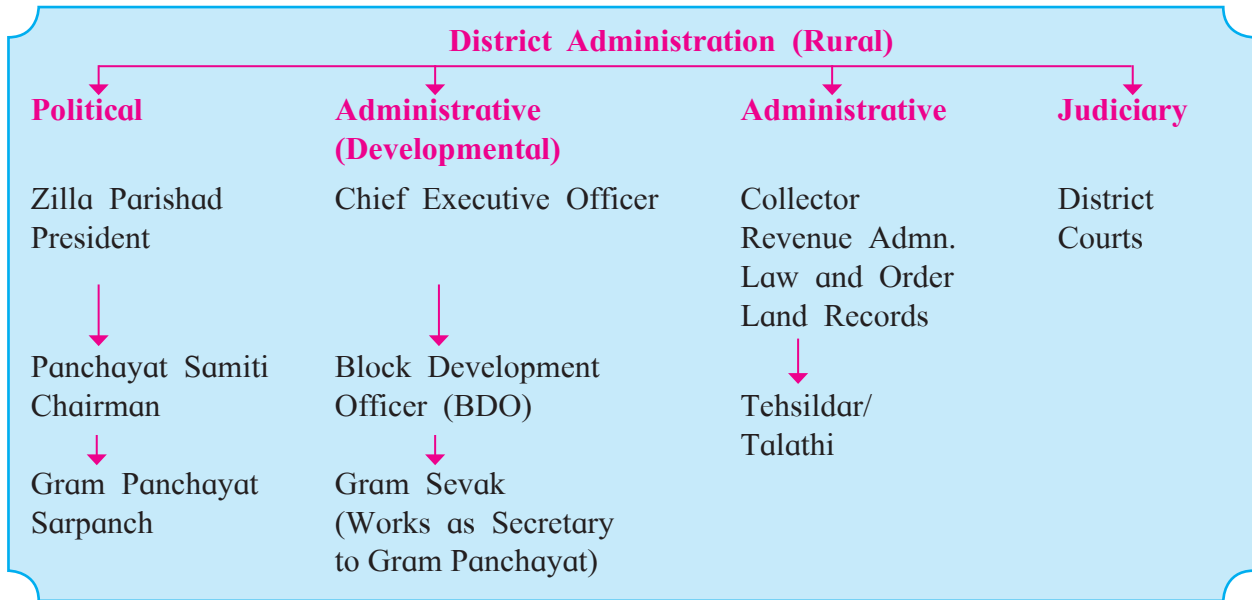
District Administration (Rural)

Political

Zilla Parishad President

Panchayat Samiti Chairman

Gram Panchayat Sarpanch

Administrative (Developmental)

Chief Executive Officer

Block Development Officer (BDO)

Gram Sevak (Works as Secretary to Gram Panchayat)

Administrative

Collector
Revenue Admn.
Law and Order
Land Records

Tehsildar/ Talathi

Judiciary

District Courts